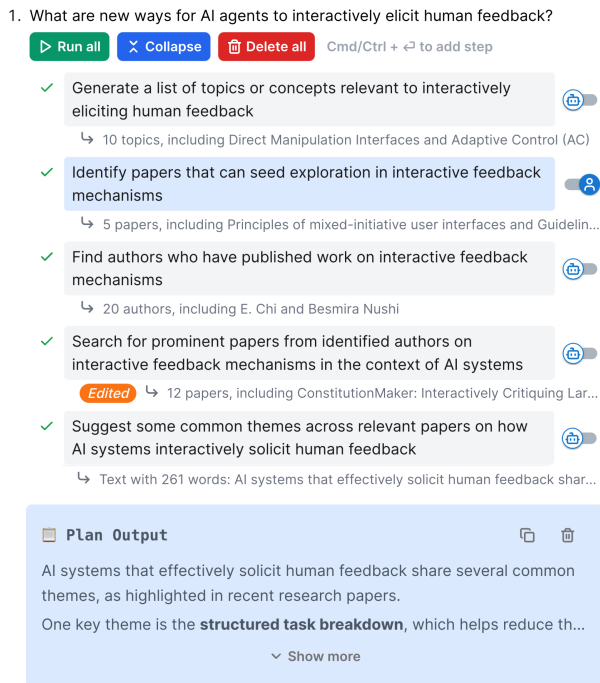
1. What are new ways for AI agents to interactively elicit human feedback?

Run all Collapse Delete all Cmd/Ctrl + ⏎ to add step

✓ Generate a list of topics or concepts relevant to interactively eliciting human feedback

↳ 10 topics, including Direct Manipulation Interfaces and Adaptive Control (AC)

✓ Identify papers that can seed exploration in interactive feedback mechanisms

↳ 5 papers, including Principles of mixed-initiative user interfaces and Guidelin...

✓ Find authors who have published work on interactive feedback mechanisms

↳ 20 authors, including E. Chi and Besmira Nushi

✓ Search for prominent papers from identified authors on interactive feedback mechanisms in the context of AI systems

Edited ↳ 12 papers, including ConstitutionMaker: Interactively Critiquing Lar...

✓ Suggest some common themes across relevant papers on how AI systems interactively solicit human feedback

↳ Text with 261 words: AI systems that effectively solicit human feedback shar...

Plan Output

AI systems that effectively solicit human feedback share several common themes, as highlighted in recent research papers.

One key theme is the **structured task breakdown**, which helps reduce th...

Show more